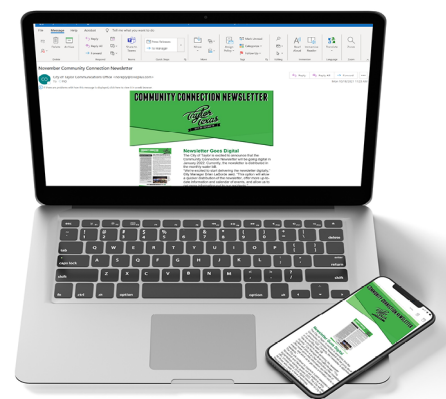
File Message Help Acrobat Tell me what you want to do

November Community Connection Newsletter

City of Taylor Communications Office

COMMUNITY CONNECTION NEWSLETTER

Taylor Texas

Newsletter Goes Digital

The City of Taylor is excited to announce that the Community Connection Newsletter will be going digital in January 2021. Currently, the newsletter is distributed in the monthly water bill.

"We're excited to start delivering the newsletter digitally," City Manager Brian LaBorde said. "This option will allow a quicker distribution of the newsletter, offer more up-to-date information and calendar of events, and allow us to

esc
caps lock
shift
fn ctrl option command
command option
shift

COMMUNITY CONNECTION NEWSLETTER